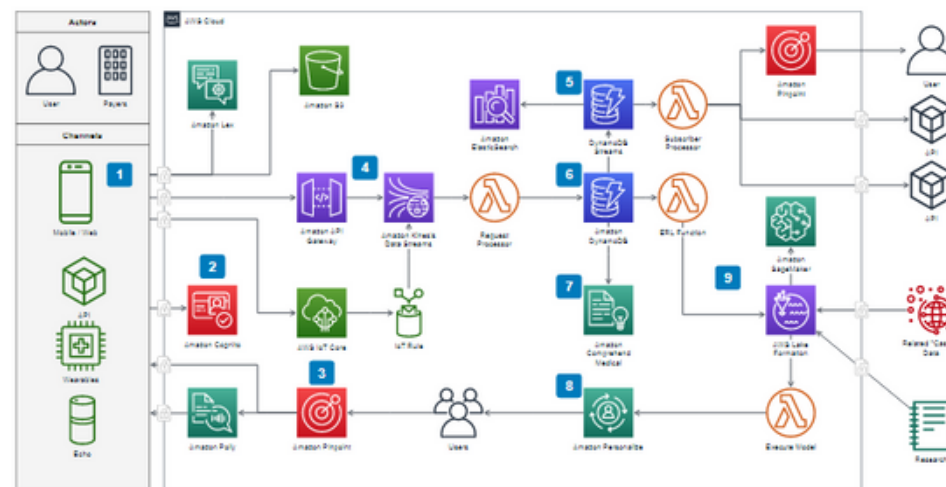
Actors

User

Payers

Channels

1

Mobile / Web

API

Wearables

Echo

AWS Cloud

Amazon Lex

Amazon S3

2

Amazon Cognito

Amazon API Gateway

4

Amazon Kinesis Data Streams

AWS IoT Core

IoT Rule

3

Amazon Polly

Amazon Pinpoint

Amazon ElasticSearch

5

DynamoDB Streams

Subscriber Processor

Request Processor

6

Amazon DynamoDB

ETL Function

7

Amazon Comprehend Medical

Users

8

Amazon Personalize

Amazon Pinpoint

User

API

API

Amazon SageMaker

9

AWS Lake Formation

Related "Case" Data

Execute Model

Research